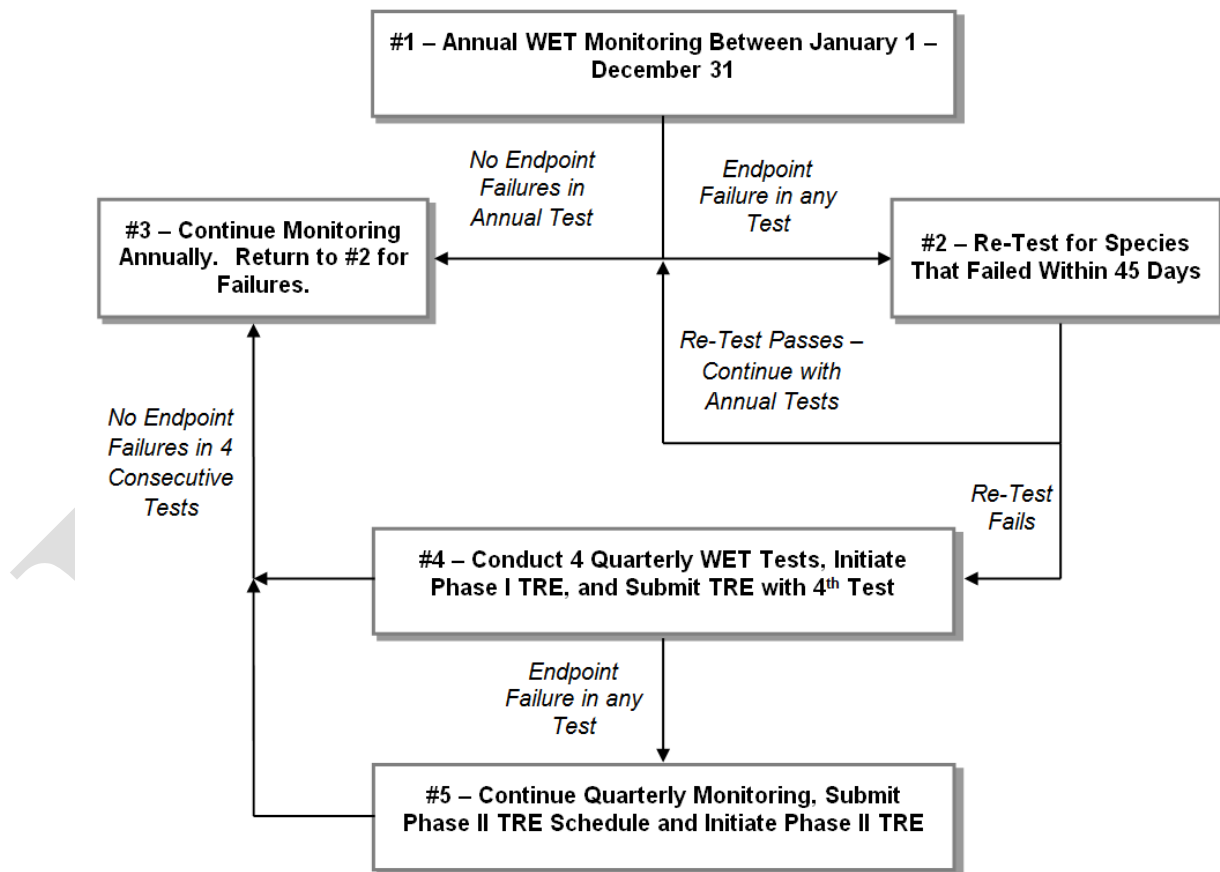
#1 – Annual WET Monitoring Between January 1 – December 31

No Endpoint Failures in Annual Test

Endpoint Failure in any Test

#3 – Continue Monitoring Annually. Return to #2 for Failures.

#2 – Re-Test for Species That Failed Within 45 Days

Re-Test Passes – Continue with Annual Tests

No Endpoint Failures in 4 Consecutive Tests

Re-Test Fails

#4 – Conduct 4 Quarterly WET Tests, Initiate Phase I TRE, and Submit TRE with 4$^{th}$ Test

Endpoint Failure in any Test

#5 – Continue Quarterly Monitoring, Submit Phase II TRE Schedule and Initiate Phase II TRE